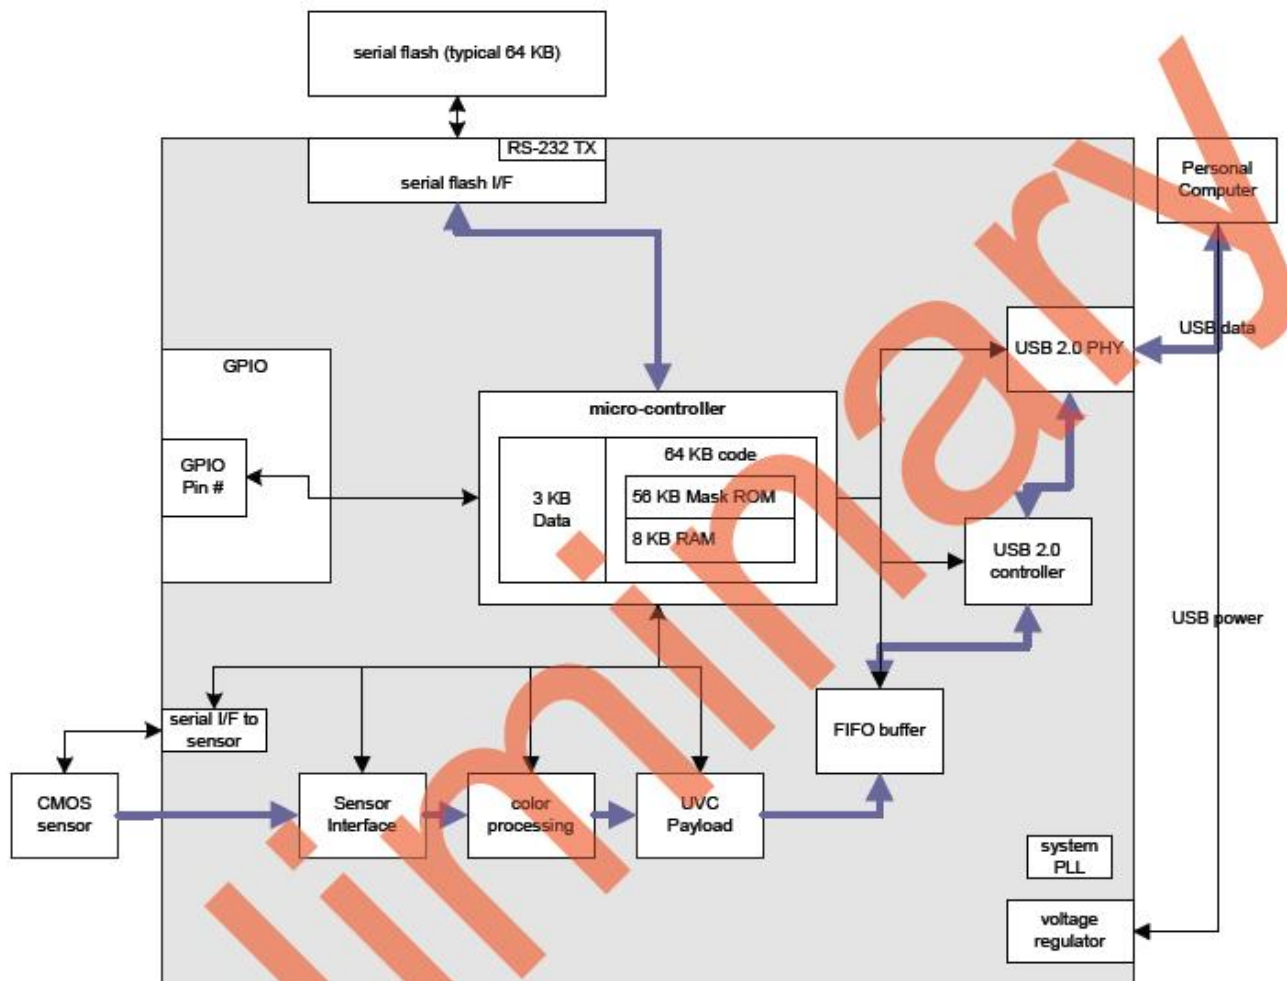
serial flash (typical 64 KB)

RS-232 TX

serial flash I/F

Personal Computer

USB data

USB 2.0 PHY

GPIO

GPIO Pin #

micro-controller

3 KB Data

64 KB code

56 KB Mask ROM

8 KB RAM

USB 2.0 controller

USB power

serial I/F to sensor

FIFO buffer

CMOS sensor

Sensor Interface

color processing

UVC Payload

system PLL

voltage regulator

liminary